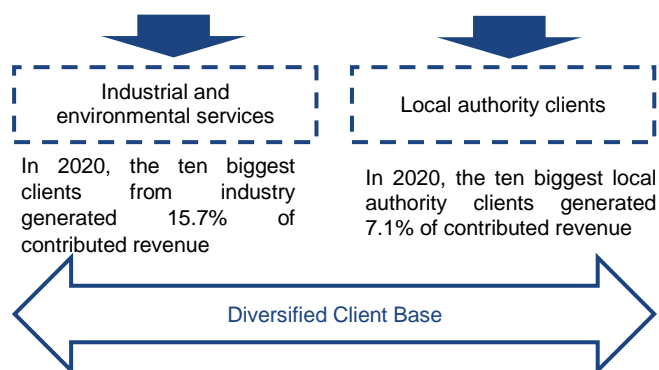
Industrial and environmental services

In 2020, the ten biggest clients from industry generated 15.7% of contributed revenue

Local authority clients

In 2020, the ten biggest local authority clients generated 7.1% of contributed revenue

Diversified Client Base